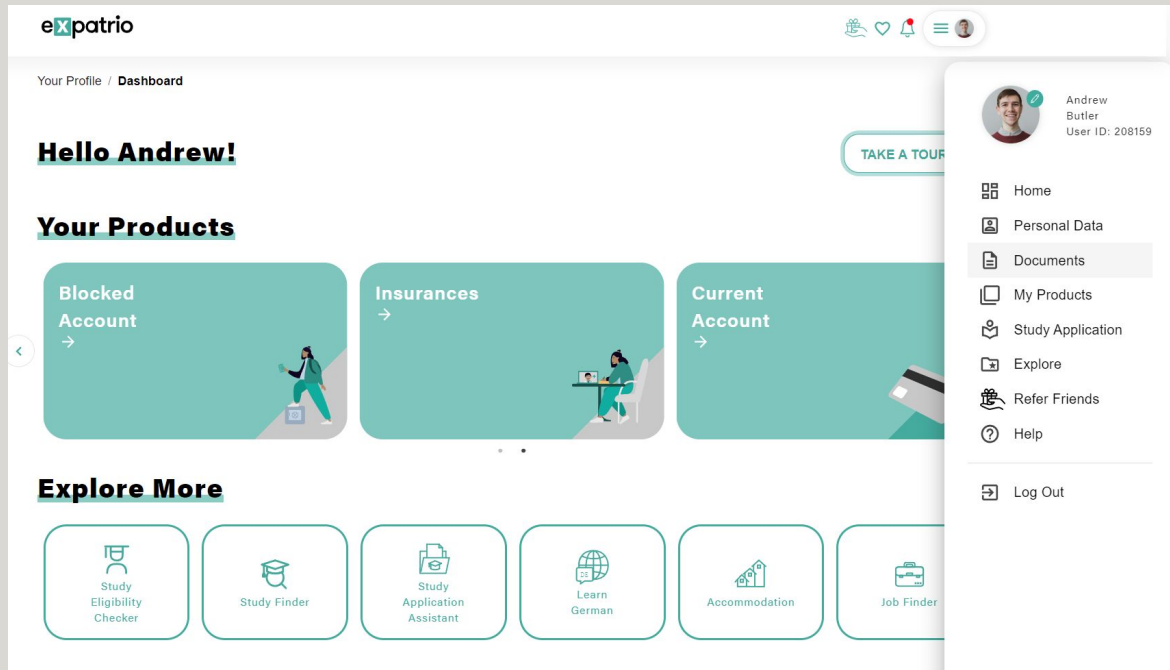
expatrio

Your Profile / Dashboard

Hello Andrew!

TAKE A TOUR

Your Products

Blocked Account →

Insurances →

Current Account →

Explore More

Study Eligibility Checker

Study Finder

Study Application Assistant

Learn German

Accommodation

Job Finder

Andrew Butler
User ID: 208159

Home
Personal Data
Documents
My Products
Study Application
Explore
Refer Friends
Help

Log Out